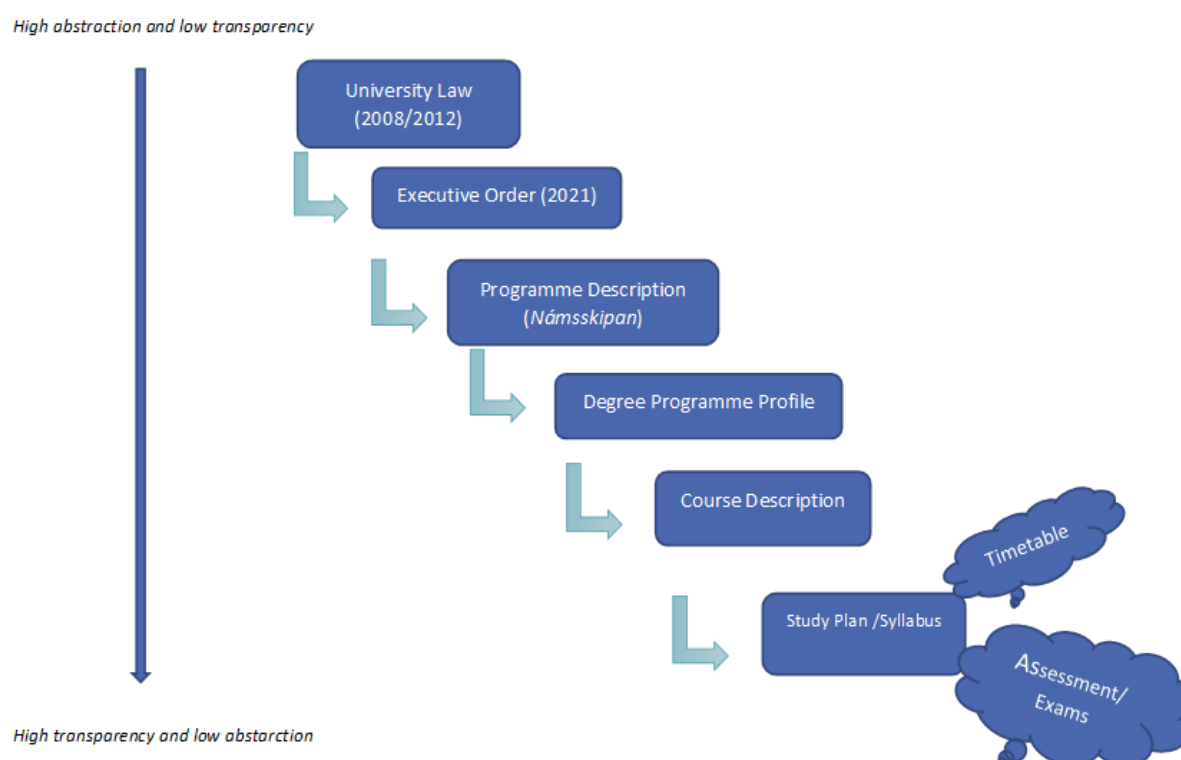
High obstraction and low transparency

University Law
(2008/2012)

Executive Order (2021)

Programme Description
(Námsskipan)

Degree Programme Profile

Course Description

Timetable

Study Plan /Syllabus

Assessment/
Exams

High transparency and low obstarction